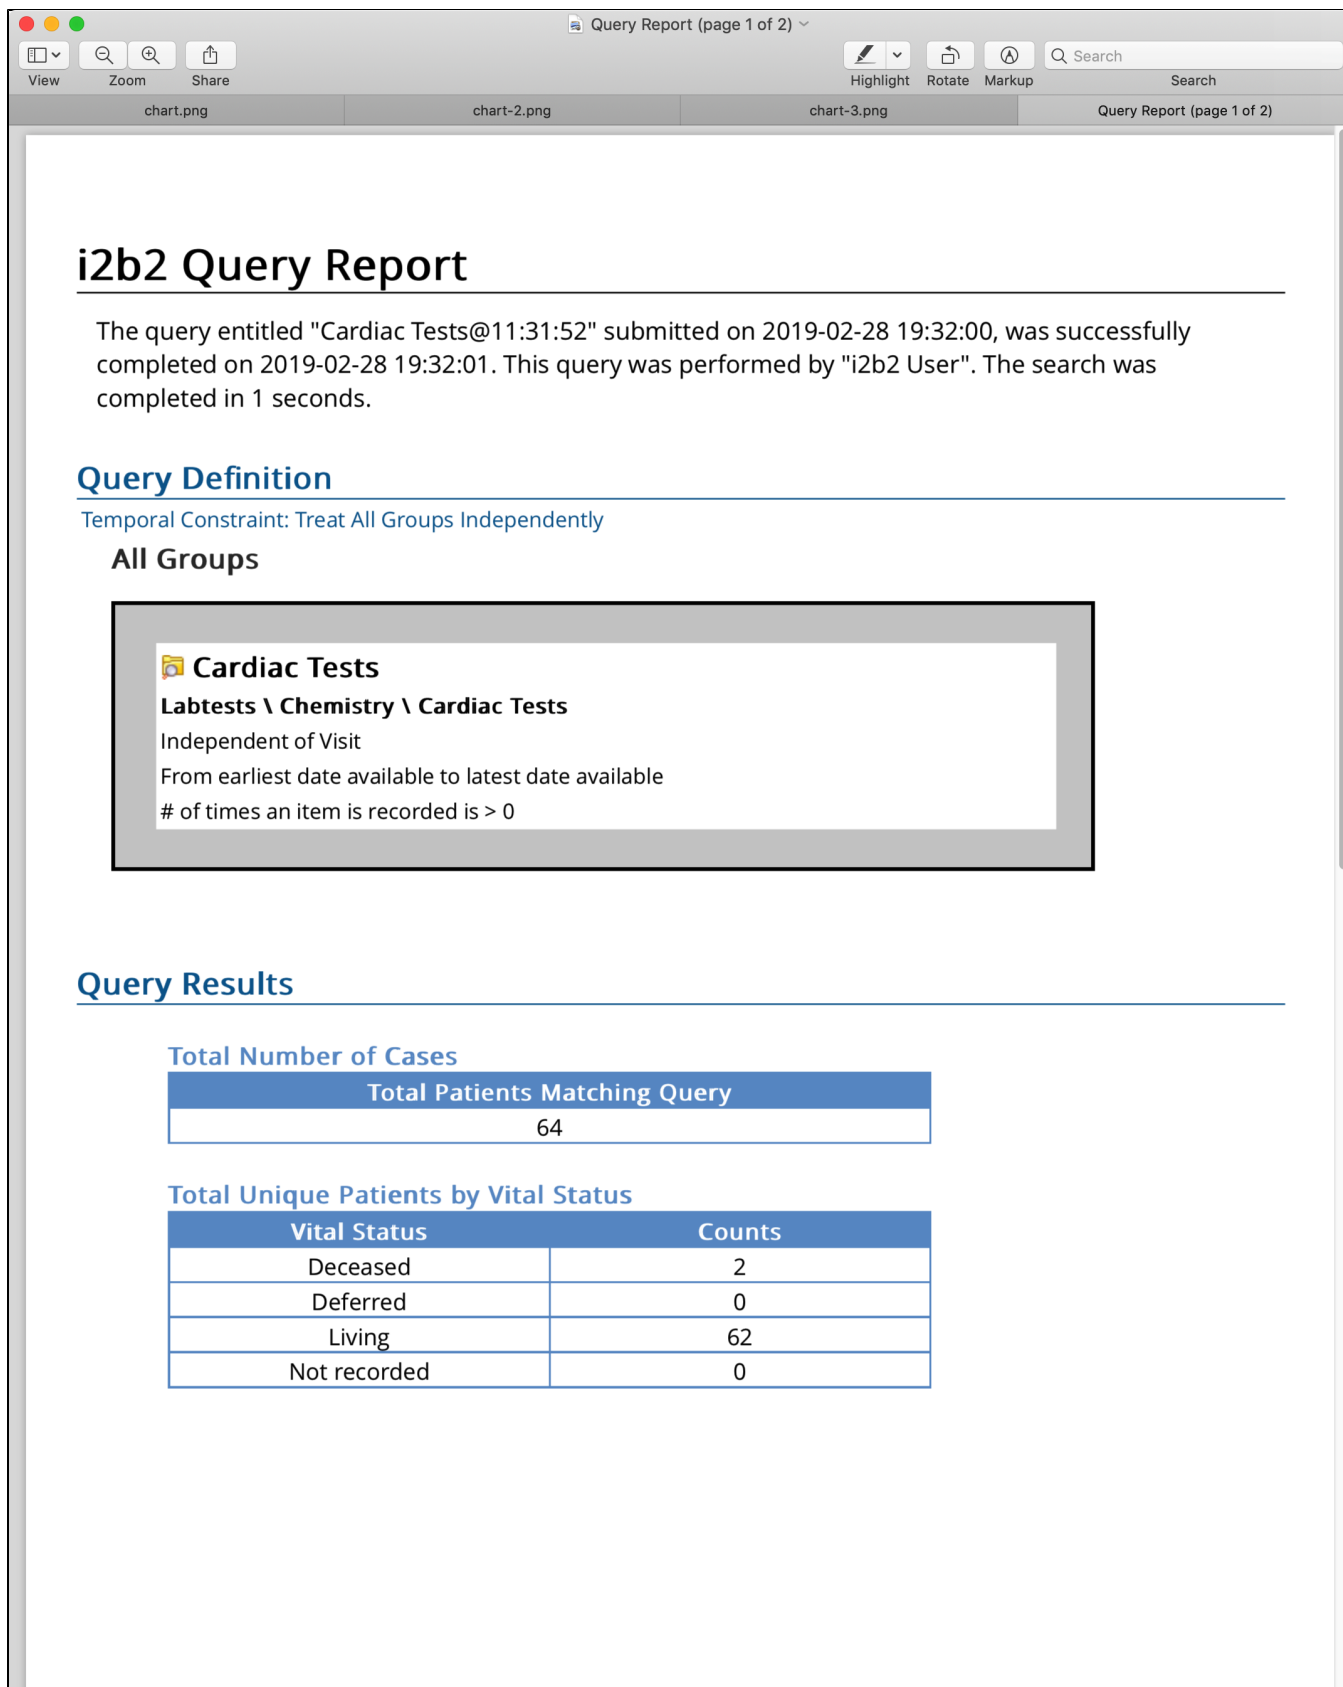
Query Report (page 1 of 2)

View Zoom Share Highlight Rotate Markup Search Search

chart.png chart-2.png chart-3.png Query Report (page 1 of 2)

i2b2 Query Report

The query entitled "Cardiac Tests@11:31:52" submitted on 2019-02-28 19:32:00, was successfully completed on 2019-02-28 19:32:01. This query was performed by "i2b2 User". The search was completed in 1 seconds.

Query Definition

Temporal Constraint: Treat All Groups Independently

All Groups

Cardiac Tests

Labtests \ Chemistry \ Cardiac Tests

Independent of Visit

From earliest date available to latest date available

# of times an item is recorded is > 0

Query Results

Total Number of Cases

| Total Patients Matching Query |
|---|
| 64 |

Total Unique Patients by Vital Status

| Vital Status | Counts |
|---|---|
| Deceased | 2 |
| Deferred | 0 |
| Living | 62 |
| Not recorded | 0 |